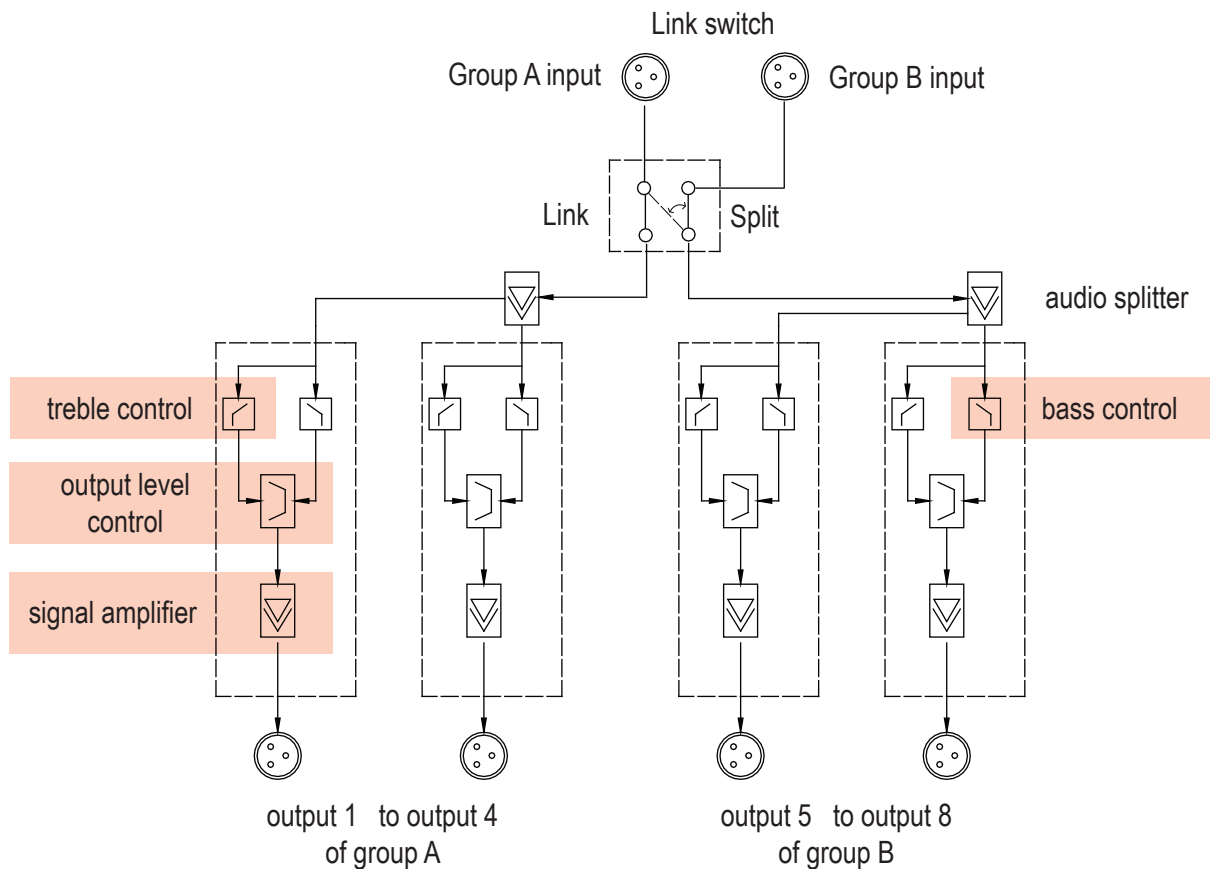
Link switch

Group A input

Group B input

Link

Split

audio splitter

treble control

bass control

output level control

signal amplifier

output 1 to output 4
of group A

output 5 to output 8
of group B